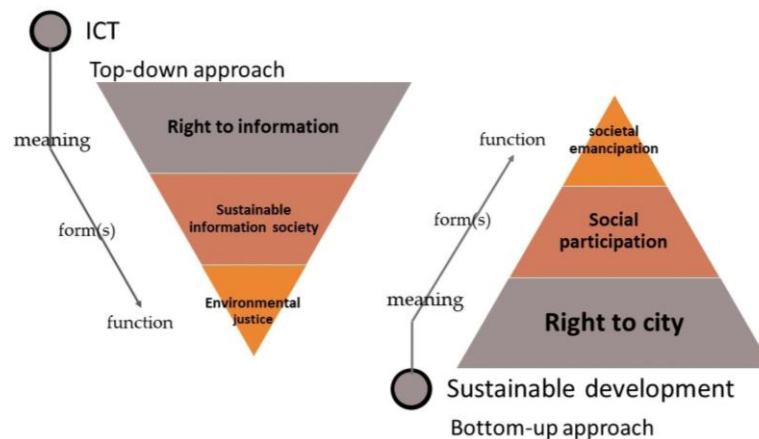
ICT

Top-down approach

meaning

form(s)

function

Right to information

Sustainable information society

Environmental justice

function

form(s)

meaning

societal emancipation

Social participation

Right to city

Sustainable development

Bottom-up approach